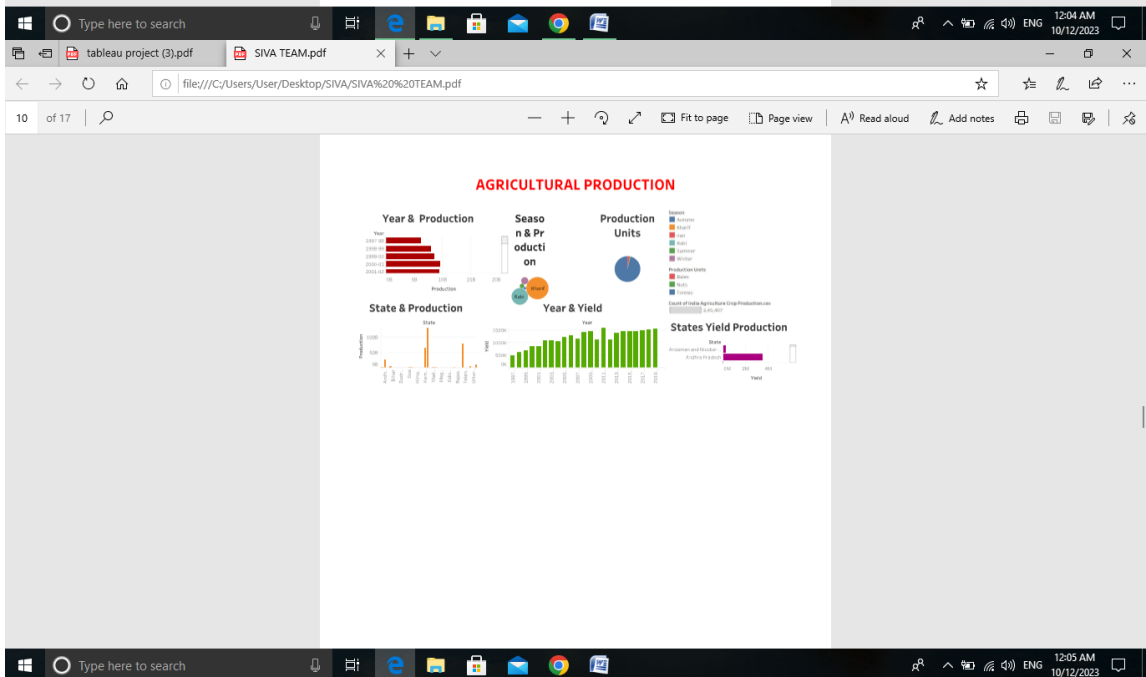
Type here to search

ENG 12:04 AM 10/12/2023

tableau project (3).pdf
SIVA TEAM.pdf

file:///C:/Users/User/Desktop/SIVA/SIVA%20TEAM.pdf

10 of 17

Fit to page Page view Read aloud Add notes

AGRICULTURAL PRODUCTION

Year & Production

Year
1997-98
1998-99
1999-00
2000-01
2001-02

Production

Season & Production

Kharif
Rabi

Production Units

Season
Autumn
Kharif
Rabi
Summer
Winter

Production Units
Bales
Nuts
Tonnes

Count of India Agriculture Crop Production.csv

State & Production

State

Production

Year & Yield

Year

Yield

States Yield Production

State
Andaman and Nicobar
Andhra Pradesh

Yield

Type here to search

ENG 12:05 AM 10/12/2023